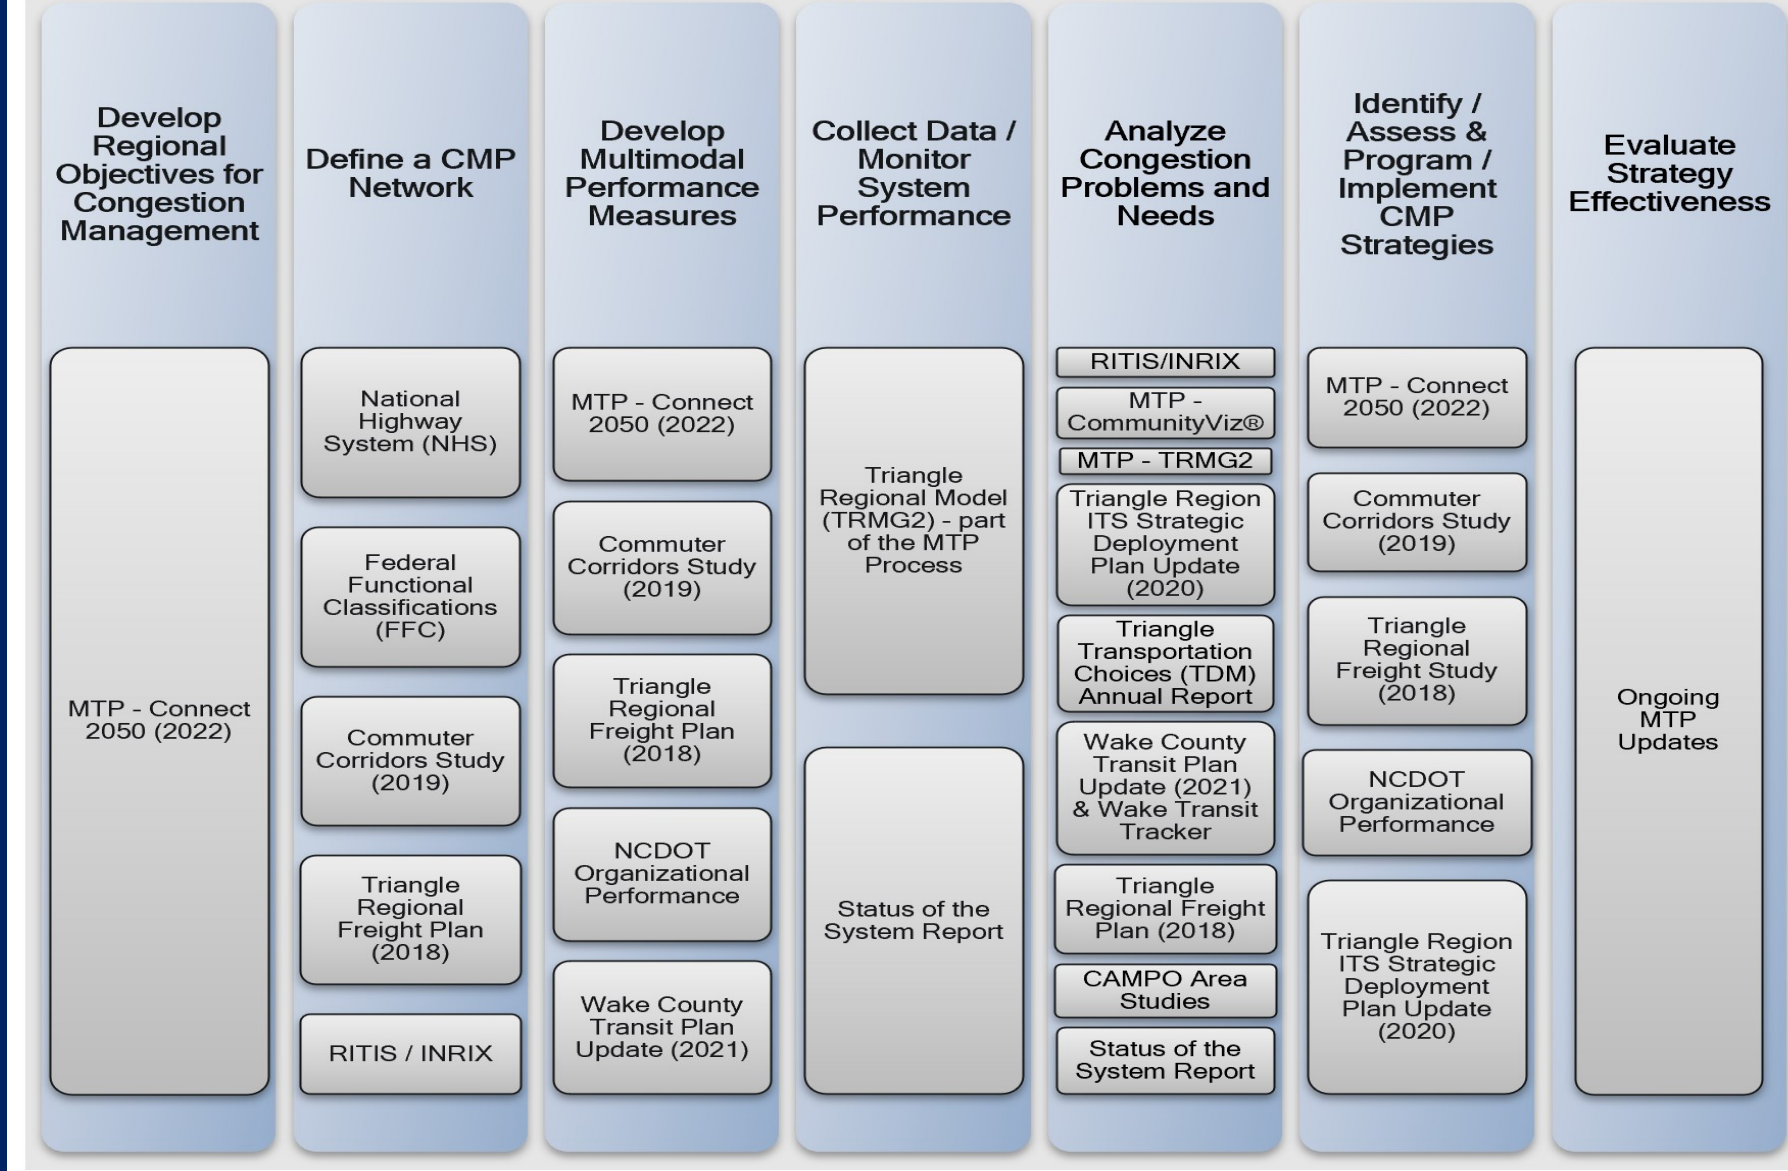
Develop Regional Objectives for Congestion Management

MTP - Connect 2050 (2022)

Define a CMP Network

National Highway System (NHS)

Federal Functional Classifications (FFC)

Commuter Corridors Study (2019)

Triangle Regional Freight Plan (2018)

RITIS / INRIX

Develop Multimodal Performance Measures

MTP - Connect 2050 (2022)

Commuter Corridors Study (2019)

Triangle Regional Freight Plan (2018)

NCDOT Organizational Performance

Wake County Transit Plan Update (2021)

Collect Data / Monitor System Performance

Triangle Regional Model (TRMG2) - part of the MTP Process

Status of the System Report

Analyze Congestion Problems and Needs

RITIS/INRIX

MTP - CommunityViz®

MTP - TRMG2

Triangle Region ITS Strategic Deployment Plan Update (2020)

Triangle Transportation Choices (TDM) Annual Report

Wake County Transit Plan Update (2021) & Wake Transit Tracker

Triangle Regional Freight Plan (2018)

CAMPO Area Studies

Status of the System Report

Identify / Assess & Program / Implement CMP Strategies

MTP - Connect 2050 (2022)

Commuter Corridors Study (2019)

Triangle Regional Freight Study (2018)

NCDOT Organizational Performance

Triangle Region ITS Strategic Deployment Plan Update (2020)

Evaluate Strategy Effectiveness

Ongoing MTP Updates